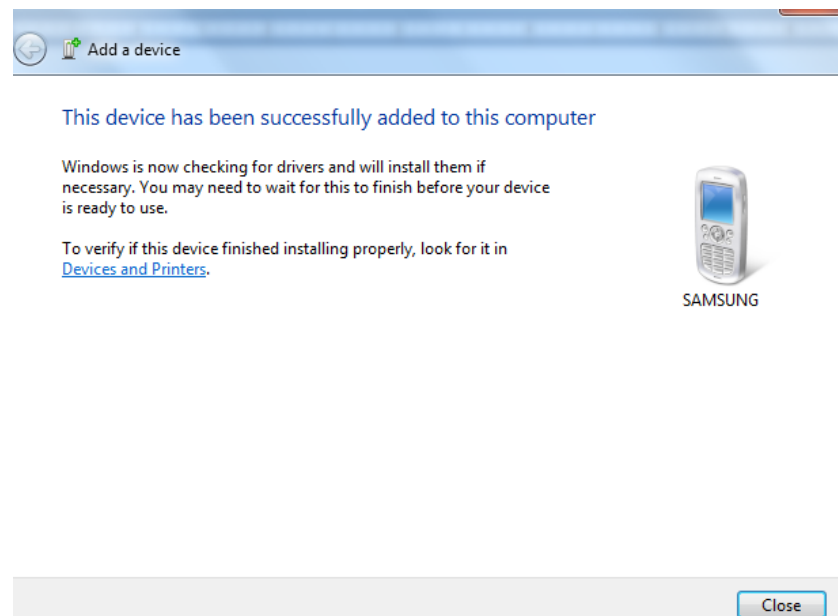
Add a device

This device has been successfully added to this computer

Windows is now checking for drivers and will install them if necessary. You may need to wait for this to finish before your device is ready to use.

To verify if this device finished installing properly, look for it in Devices and Printers.

SAMSUNG

Close